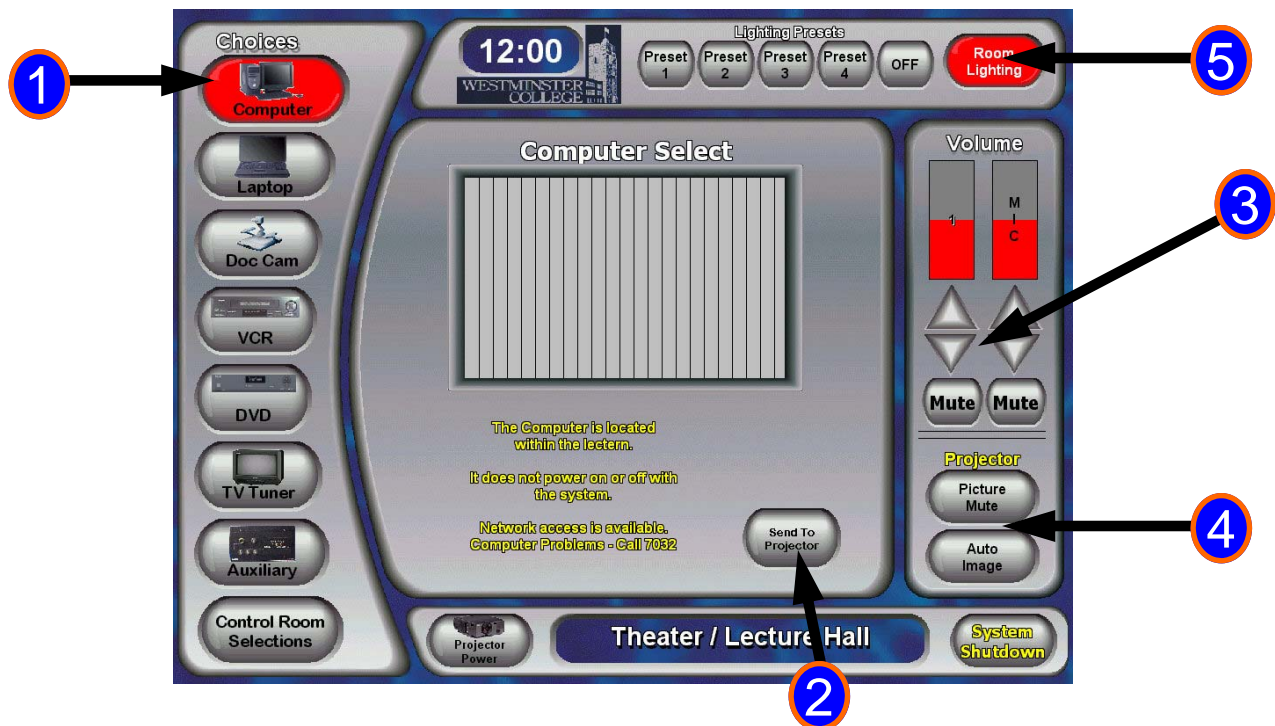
1

Choices

Computer

Laptop

Doc Cam

VCR

DVD

TV Tuner

Auxiliary

Control Room Selections

12:00

WESTMINSTER COLLEGE

Lighting Presets

Preset 1

Preset 2

Preset 3

Preset 4

OFF

Room Lighting

5

Computer Select

The Computer is located within the lectern.

It does not power on or off with the system.

Network access is available. Computer Problems - Call 7032

Send To Projector

Volume

1

M I C

3

Mute

Mute

Projector

Picture Mute

Auto Image

4

Projector Power

Theater / Lecture Hall

System Shutdown

2